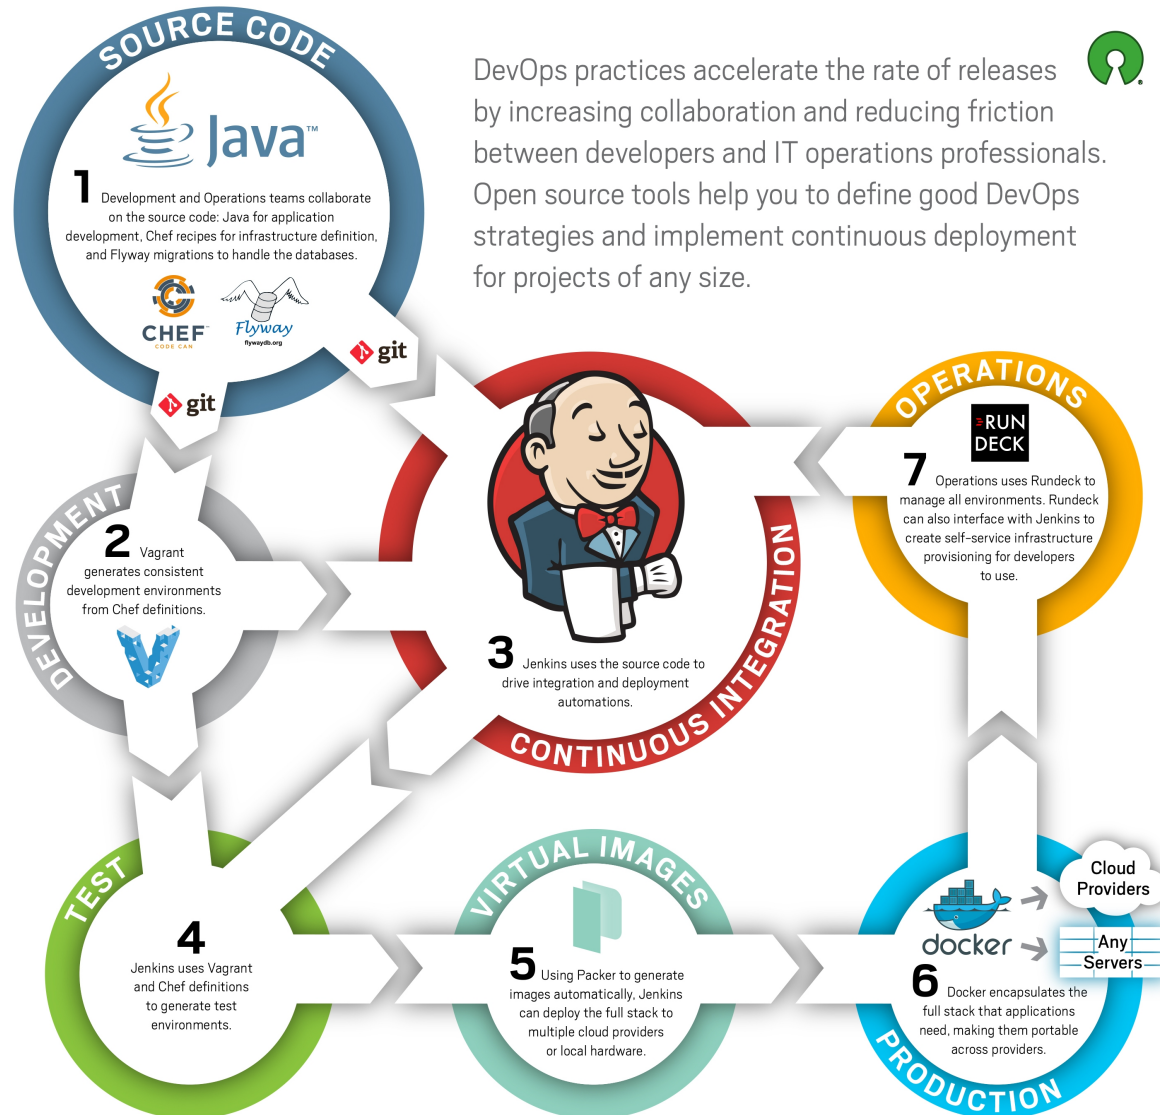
SOURCE CODE

Java™

1 Development and Operations teams collaborate on the source code: Java for application development, Chef recipes for infrastructure definition, and Flyway migrations to handle the databases.

CHEF CODE CAN

Flyway flywaydb.org

git

git

DevOps practices accelerate the rate of releases by increasing collaboration and reducing friction between developers and IT operations professionals. Open source tools help you to define good DevOps strategies and implement continuous deployment for projects of any size.

DEVELOPMENT

2 Vagrant generates consistent development environments from Chef definitions.

CONTINUOUS INTEGRATION

3 Jenkins uses the source code to drive integration and deployment automations.

OPERATIONS

RUN DECK

7 Operations uses Rundeck to manage all environments. Rundeck can also interface with Jenkins to create self-service infrastructure provisioning for developers to use.

TEST

4 Jenkins uses Vagrant and Chef definitions to generate test environments.

VIRTUAL IMAGES

5 Using Packer to generate images automatically, Jenkins can deploy the full stack to multiple cloud providers or local hardware.

PRODUCTION

docker

Cloud Providers

Any Servers

6 Docker encapsulates the full stack that applications need, making them portable across providers.